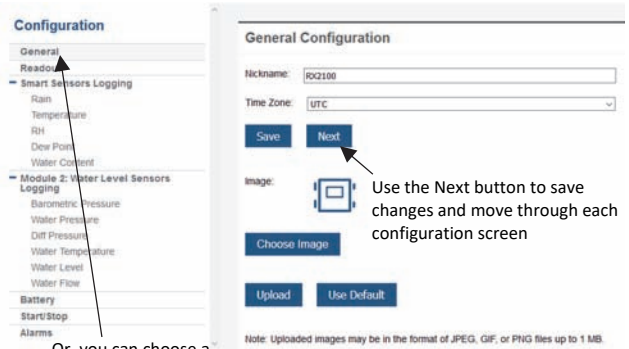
Configuration

General
Readout
− Smart Sensors Logging
Rain
Temperature
RH
Dew Point
Water Content
− Module 2: Water Level Sensors Logging
Barometric Pressure
Water Pressure
Diff Pressure
Water Temperature
Water Level
Water Flow
Battery
Start/Stop
Alarms

General Configuration

Nickname: RX2100

Time Zone: UTC

Save Next

Image:

Use the Next button to save changes and move through each configuration screen

Choose Image

Upload Use Default

Note: Uploaded images may be in the format of JPEG, GIF, or PNG files up to 1 MB.

Or, you can choose a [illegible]